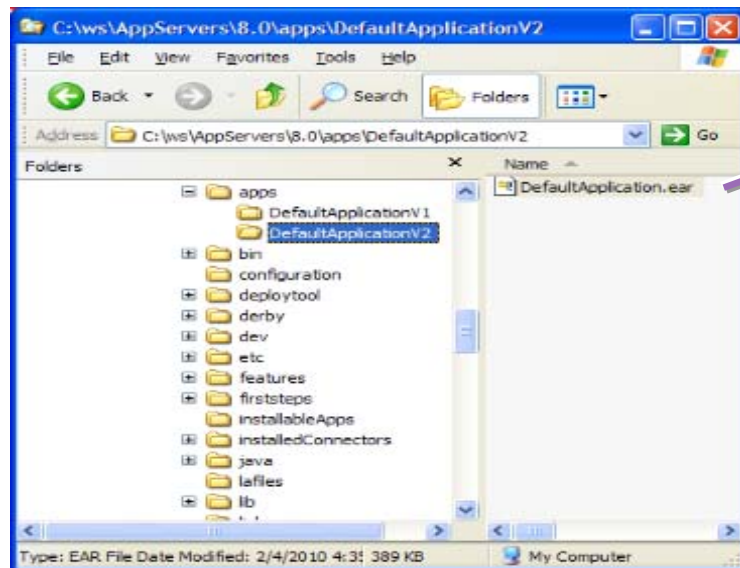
C:\ws\AppServers\8.0\apps\DefaultApplicationV2

File Edit View Favorites Tools Help

Back Search Folders

Address C:\ws\AppServers\8.0\apps\DefaultApplicationV2 Go

Folders ×

apps
DefaultApplicationV1
DefaultApplicationV2
bin
configuration
deploytool
derby
dev
etc
features
firststeps
installableApps
installedConnectors
java
lafiles
lib

Name
DefaultApplication.ear

Type: EAR File Date Modified: 2/4/2010 4:3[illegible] 389 KB

My Computer